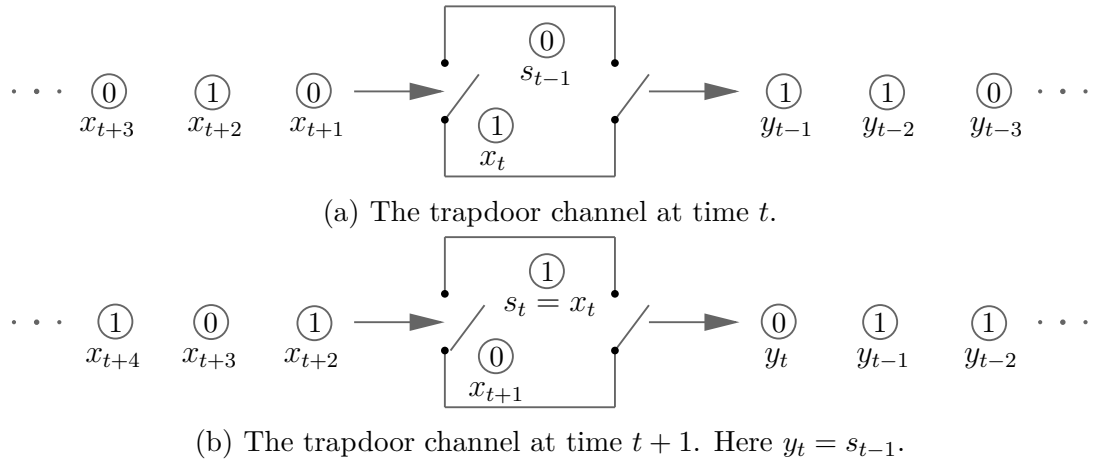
$\cdots$ 0 $x_{t+3}$ 1 $x_{t+2}$ 0 $x_{t+1}$ 0 $s_{t-1}$ 1 $x_t$ 1 $y_{t-1}$ 1 $y_{t-2}$ 0 $y_{t-3}$ $\cdots$

(a) The trapdoor channel at time $t$.

$\cdots$ 1 $x_{t+4}$ 0 $x_{t+3}$ 1 $x_{t+2}$ 1 $s_t = x_t$ 0 $x_{t+1}$ 0 $y_t$ 1 $y_{t-1}$ 1 $y_{t-2}$ $\cdots$

(b) The trapdoor channel at time $t+1$. Here $y_t = s_{t-1}$.